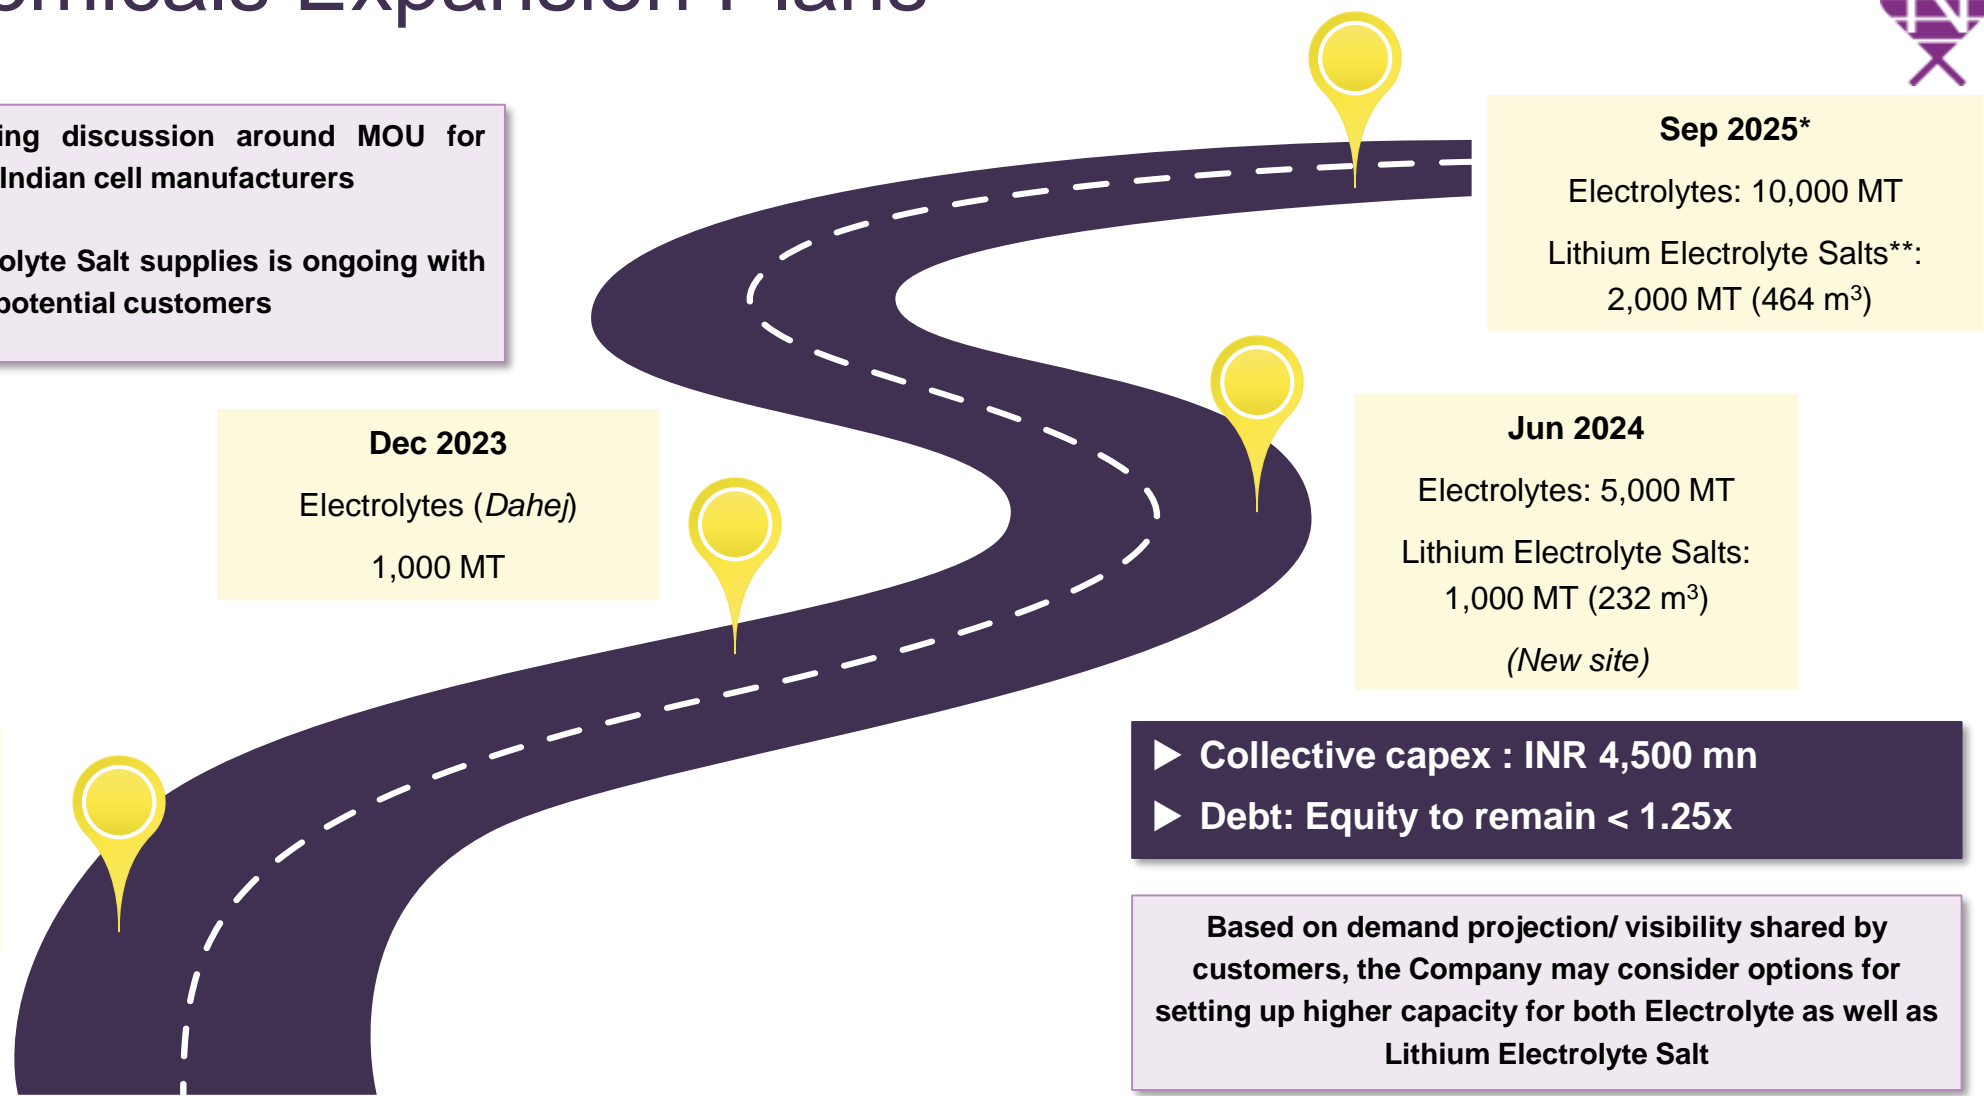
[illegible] Expansion Plans

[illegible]ing discussion around MOU for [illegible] Indian cell manufacturers

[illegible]olyte Salt supplies is ongoing with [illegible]potential customers

Sep 2025*

Electrolytes: 10,000 MT

Lithium Electrolyte Salts**: 2,000 MT (464 m$^3$)

Dec 2023

Electrolytes (*Dahej*)

1,000 MT

Jun 2024

Electrolytes: 5,000 MT

Lithium Electrolyte Salts: 1,000 MT (232 m$^3$)

*(New site)*

▶ Collective capex : INR 4,500 mn
▶ Debt: Equity to remain < 1.25x

Based on demand projection/ visibility shared by customers, the Company may consider options for setting up higher capacity for both Electrolyte as well as Lithium Electrolyte Salt